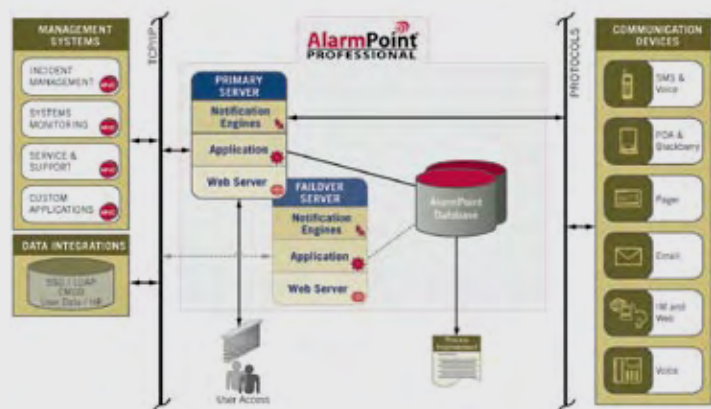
MANAGEMENT SYSTEMS

INCIDENT MANAGEMENT

SYSTEMS MONITORING

SERVICE & SUPPORT

CUSTOM APPLICATIONS

DATA INTEGRATIONS

SSO / LDAP / CMDB User Data / HR

TCP/IP

AlarmPoint PROFESSIONAL

PRIMARY SERVER

Notification Engines

Application

Web Server

FAILOVER SERVER

Notification Engines

Application

Web Server

AlarmPoint Database

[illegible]

User Access

PROTOCOLS

COMMUNICATION DEVICES

SMS & Voice

PDA & Blackberry

Pager

Email

IM and Web

Voice